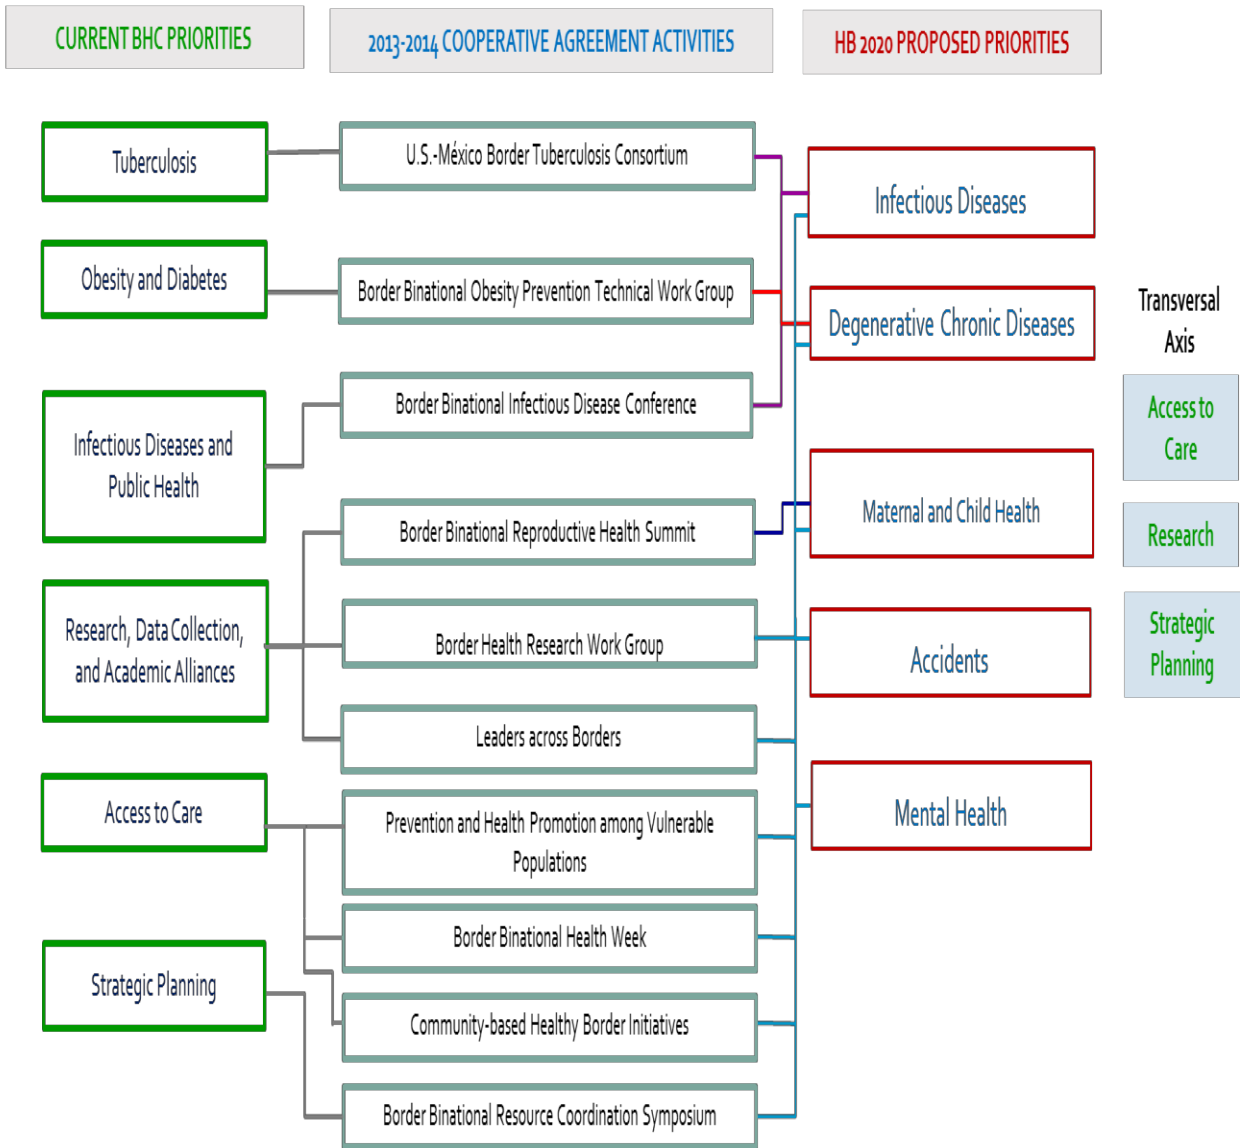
CURRENT BHC PRIORITIES

2013-2014 COOPERATIVE AGREEMENT ACTIVITIES

HB 2020 PROPOSED PRIORITIES

Tuberculosis

Obesity and Diabetes

Infectious Diseases and Public Health

Research, Data Collection, and Academic Alliances

Access to Care

Strategic Planning

U.S.-México Border Tuberculosis Consortium

Border Binational Obesity Prevention Technical Work Group

Border Binational Infectious Disease Conference

Border Binational Reproductive Health Summit

Border Health Research Work Group

Leaders across Borders

Prevention and Health Promotion among Vulnerable Populations

Border Binational Health Week

Community-based Healthy Border Initiatives

Border Binational Resource Coordination Symposium

Infectious Diseases

Degenerative Chronic Diseases

Maternal and Child Health

Accidents

Mental Health

Transversal Axis

Access to Care

Research

Strategic Planning